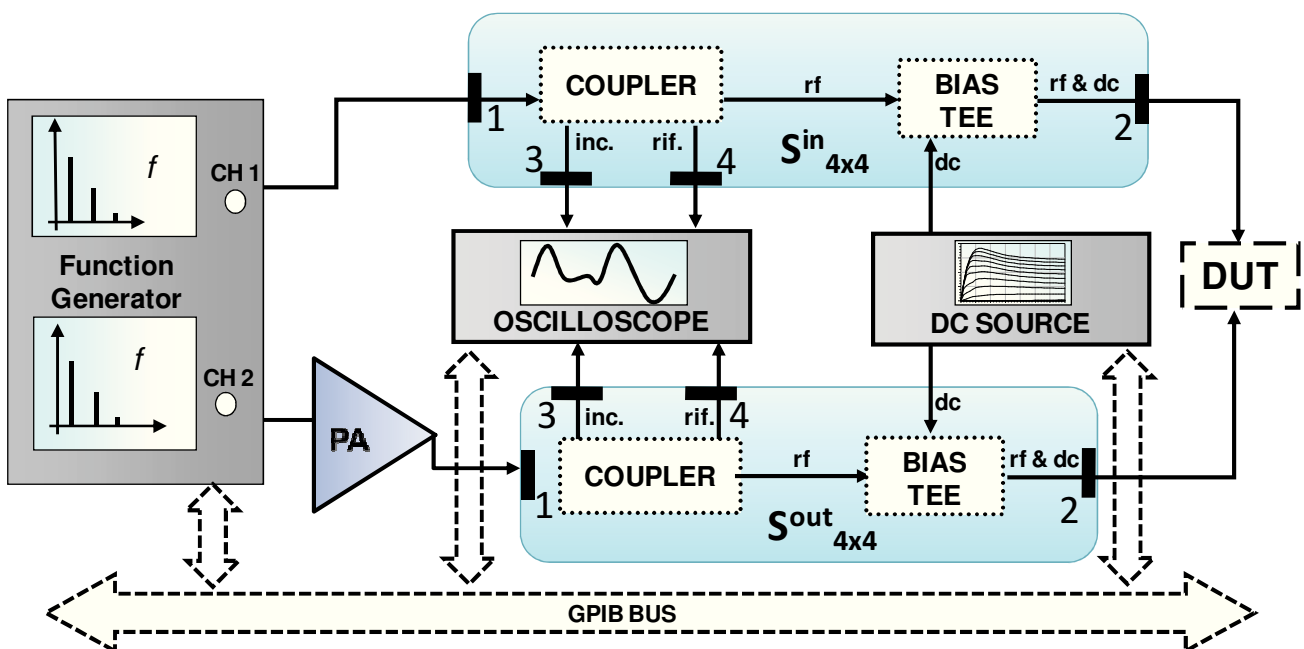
1
COUPLER
rf
BIAS TEE
rf & dc
2
3
inc.
rif.
4
$S^{in}_{4x4}$
dc

$f$
CH 1
Function Generator
$f$
CH 2

OSCILLOSCOPE
DC SOURCE
DUT

PA

3
inc.
rif.
4
dc
1
COUPLER
rf
BIAS TEE
rf & dc
2
$S^{out}_{4x4}$

GPIB BUS